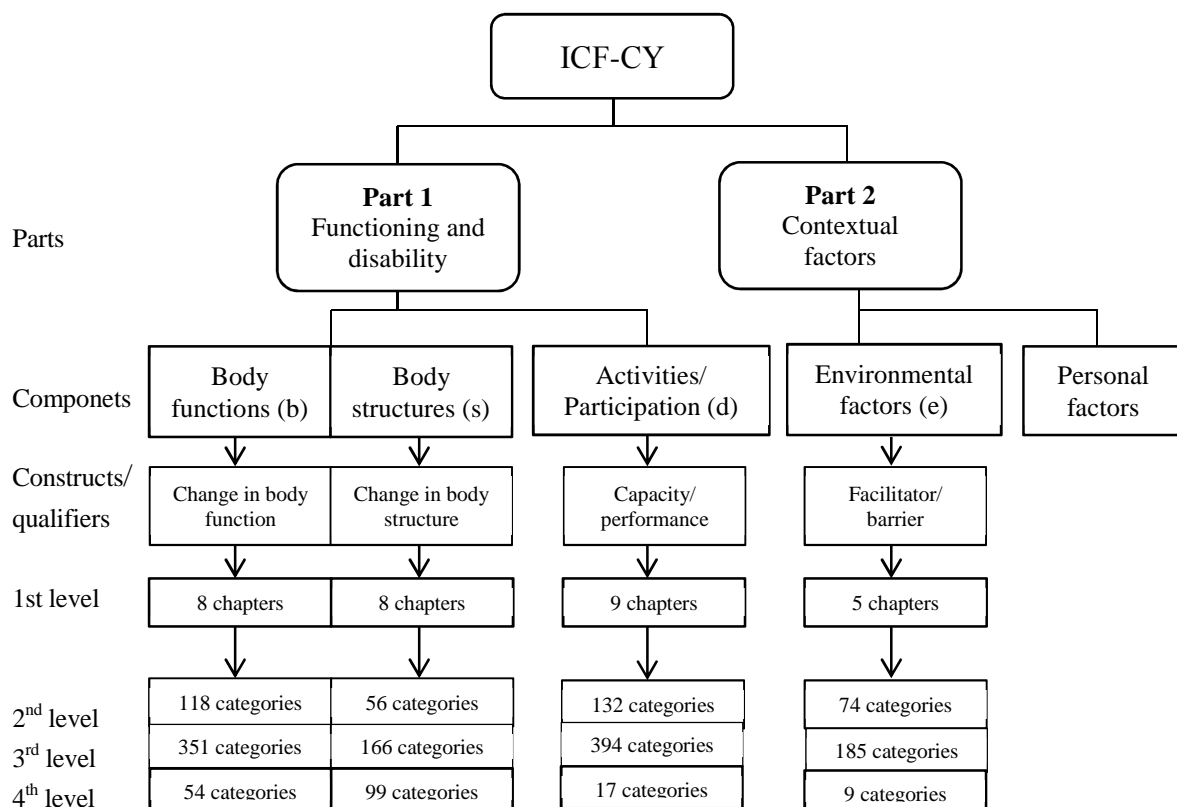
ICF-CY

Part 1
Functioning and disability

Part 2
Contextual factors

Parts

Componets

Body functions (b)

Body structures (s)

Activities/ Participation (d)

Environmental factors (e)

Personal factors

Constructs/ qualifiers

Change in body function

Change in body structure

Capacity/ performance

Facilitator/ barrier

1st level

8 chapters

8 chapters

9 chapters

5 chapters

2$^{nd}$ level

3$^{rd}$ level

4$^{th}$ level

118 categories

56 categories

132 categories

74 categories

351 categories

166 categories

394 categories

185 categories

54 categories

99 categories

17 categories

9 categories